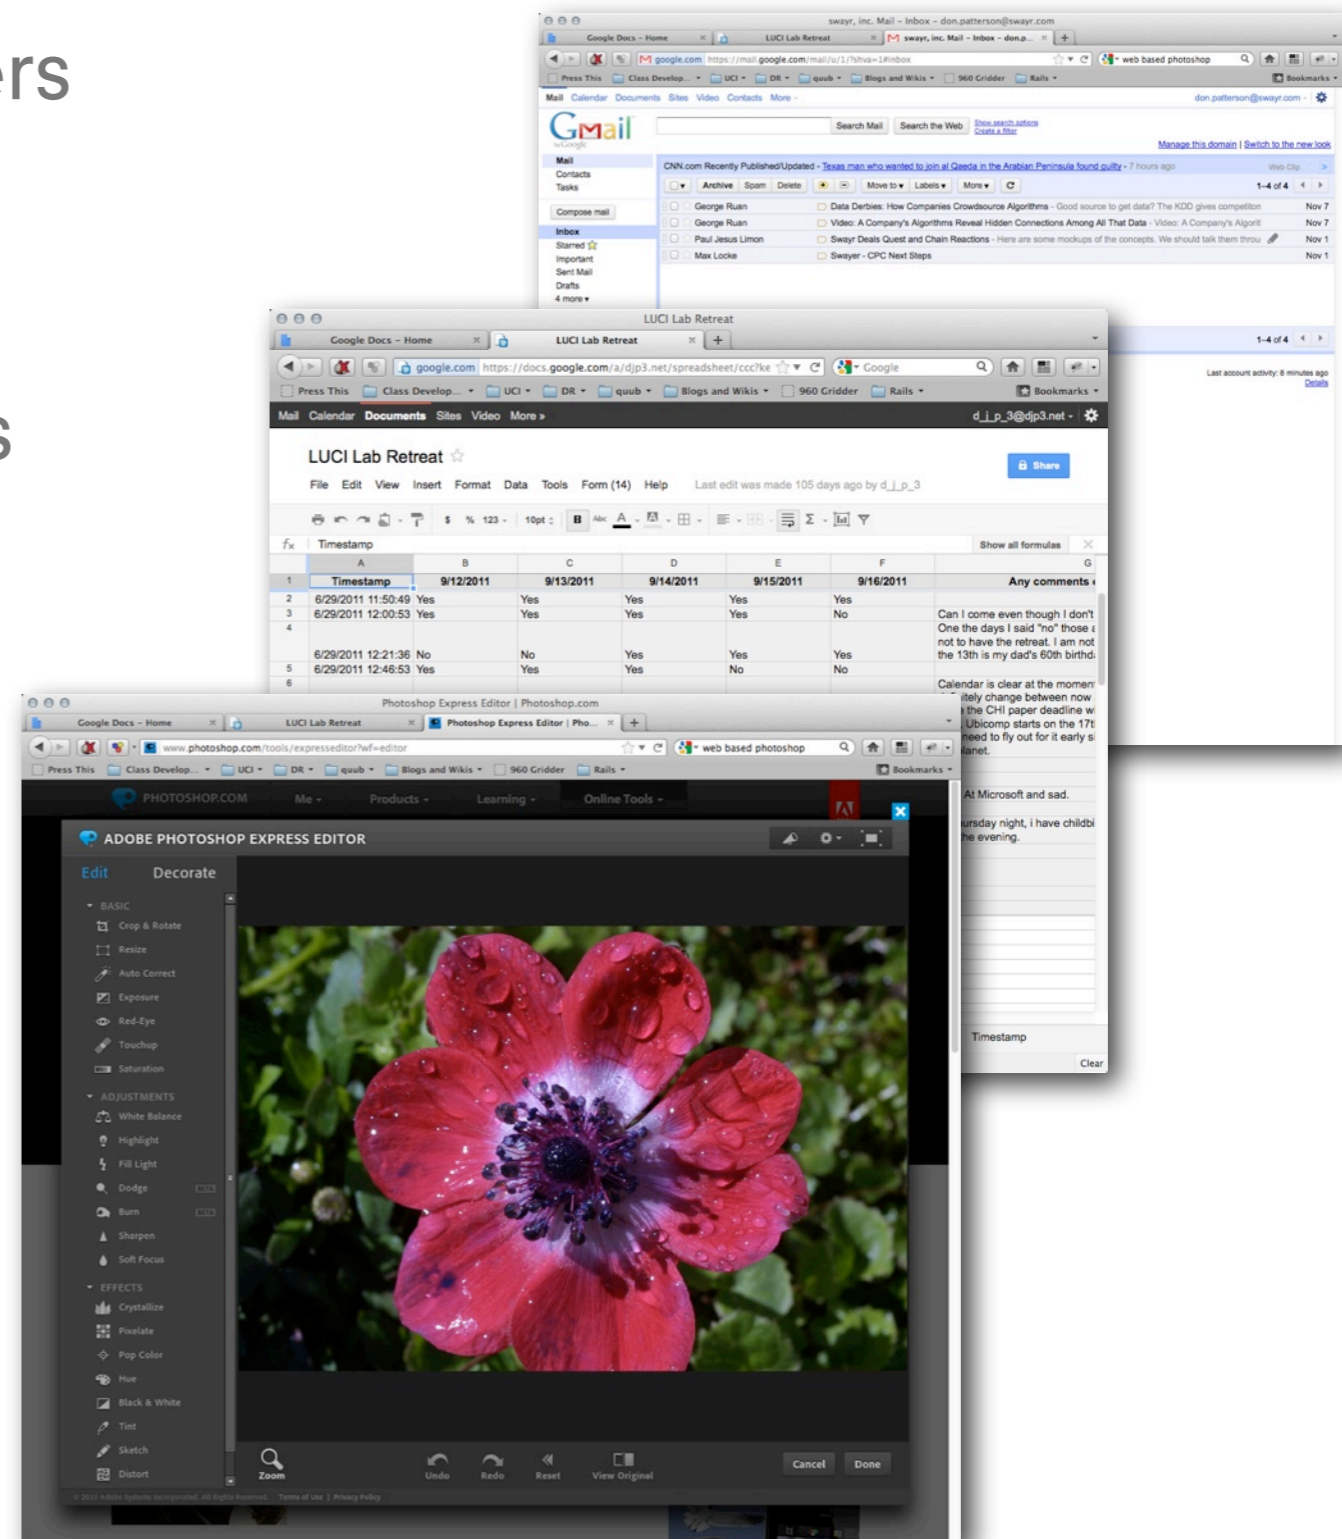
rs

s

swayr, inc. Mail - Inbox - don.patterson@swayr.com

Google Docs - Home | LUCI Lab Retreat | swayr, inc. Mail - Inbox - don.p...

google.com https://mail.google.com/mail/u/1/?shva=1#inbox

web based photoshop

Press This | Class Develop... | UCI | DR | quub | Blogs and Wikis | 960 Gridder | Rails | Bookmarks

Mail Calendar Documents Sites Video Contacts More

don.patterson@swayr.com

Gmail

Search Mail | Search the Web | Show search options | Create a filter

Manage this domain | Switch to the new look

Mail
Contacts
Tasks

Compose mail

Inbox
Starred
Important
Sent Mail
Drafts
4 more

CNN.com Recently Published/Updated - Texas man who wanted to join al Qaeda in the Arabian Peninsula found guilty - 7 hours ago

Web Clip

Archive | Spam | Delete | Move to | Labels | More

1-4 of 4

| | | |
|---|---|---|
| George Ruan | Data Derbies: How Companies Crowdsource Algorithms - Good source to get data? The KDD gives competiton | Nov 7 |
| George Ruan | Video: A Company's Algorithms Reveal Hidden Connections Among All That Data - Video: A Company's Algorit | Nov 7 |
| Paul Jesus Limon | Swayr Deals Quest and Chain Reactions - Here are some mockups of the concepts. We should talk them throu | Nov 1 |
| Max Locke | Swayer - CPC Next Steps | Nov 1 |

1-4 of 4

Last account activity: 8 minutes ago
Details

LUCI Lab Retreat

Google Docs - Home | LUCI Lab Retreat

google.com https://docs.google.com/a/djp3.net/spreadsheet/ccc?ke

Google

Press This | Class Develop... | UCI | DR | quub | Blogs and Wikis | 960 Gridder | Rails | Bookmarks

Mail Calendar Documents Sites Video More »

d_j_p_3@djp3.net

LUCI Lab Retreat

Share

File Edit View Insert Format Data Tools Form (14) Help Last edit was made 105 days ago by d_j_p_3

$ % 123 10pt B Abc A Σ

fx Timestamp

Show all formulas

| | A | B | C | D | E | F | G |
|---|---|---|---|---|---|---|---|
| 1 | Timestamp | 9/12/2011 | 9/13/2011 | 9/14/2011 | 9/15/2011 | 9/16/2011 | Any comments |
| 2 | 6/29/2011 11:50:49 | Yes | Yes | Yes | Yes | Yes | |
| 3 | 6/29/2011 12:00:53 | Yes | Yes | Yes | Yes | No | Can I come even though I don't One the days I said "no" those not to have the retreat. I am not the 13th is my dad's 60th birthd |
| 4 | 6/29/2011 12:21:36 | No | No | Yes | Yes | Yes | |
| 5 | 6/29/2011 12:46:53 | Yes | Yes | Yes | No | No | |
| 6 | | | | | | | Calendar is clear at the momen |

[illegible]itely change between now the CHI paper deadline w Ubicomp starts on the 17t need to fly out for it early s lanet.

At Microsoft and sad.

ursday night, I have childbi he evening.

Timestamp

Clear

Photoshop Express Editor | Photoshop.com

Google Docs - Home | LUCI Lab Retreat | Photoshop Express Editor | Pho...

www.photoshop.com/tools/expresseditor?wf=editor

web based photoshop

Press This | Class Develop... | UCI | DR | quub | Blogs and Wikis | 960 Gridder | Rails | Bookmarks

PHOTOSHOP.COM Me Products Learning Online Tools

ADOBE PHOTOSHOP EXPRESS EDITOR

Edit Decorate

BASIC
Crop & Rotate
Resize
Auto Correct
Exposure
Red-Eye
Touchup
Saturation

ADJUSTMENTS
White Balance
Highlight
Fill Light
Dodge
Burn
Sharpen
Soft Focus

EFFECTS
Crystallize
Pixelate
Pop Color
Hue
Black & White
Tint
Sketch
Distort

Zoom Undo Redo Reset View Original Cancel Done

© 2011 Adobe Systems Incorporated. All Rights Reserved. Terms of Use | Privacy Policy